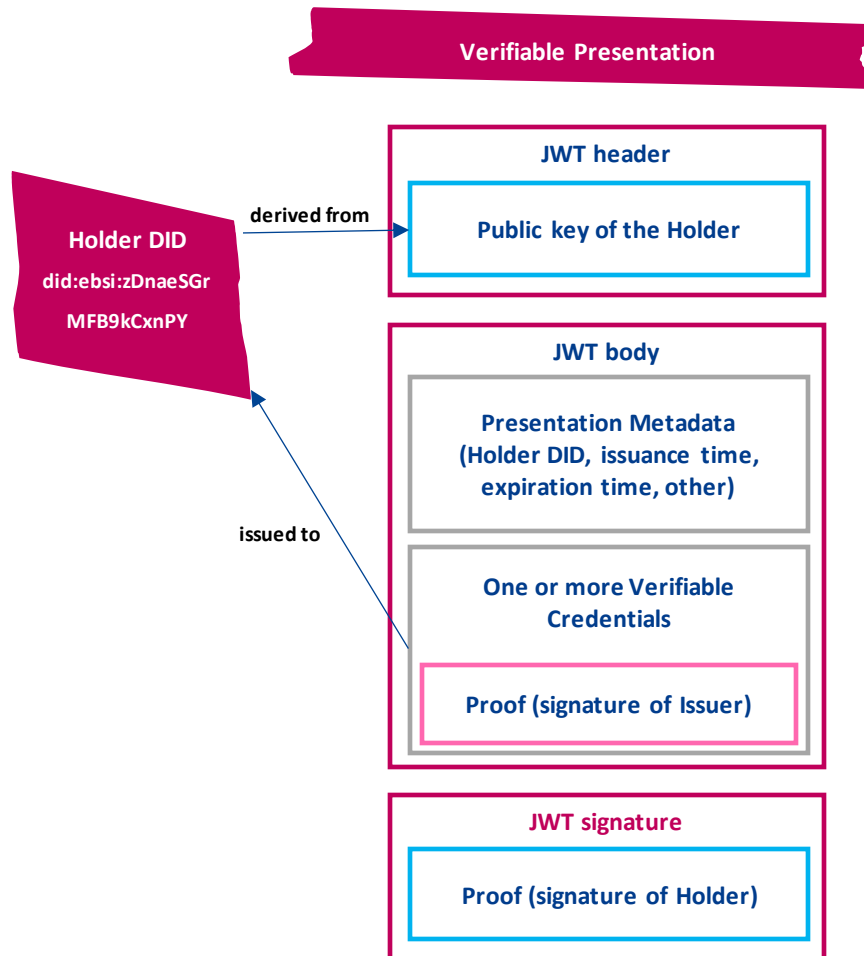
Verifiable Presentation

Holder DID
did:ebsi:zDnaeSGr
MFB9kCxnPY

derived from

JWT header

Public key of the Holder

JWT body

Presentation Metadata (Holder DID, issuance time, expiration time, other)

issued to

One or more Verifiable Credentials

Proof (signature of Issuer)

JWT signature

Proof (signature of Holder)